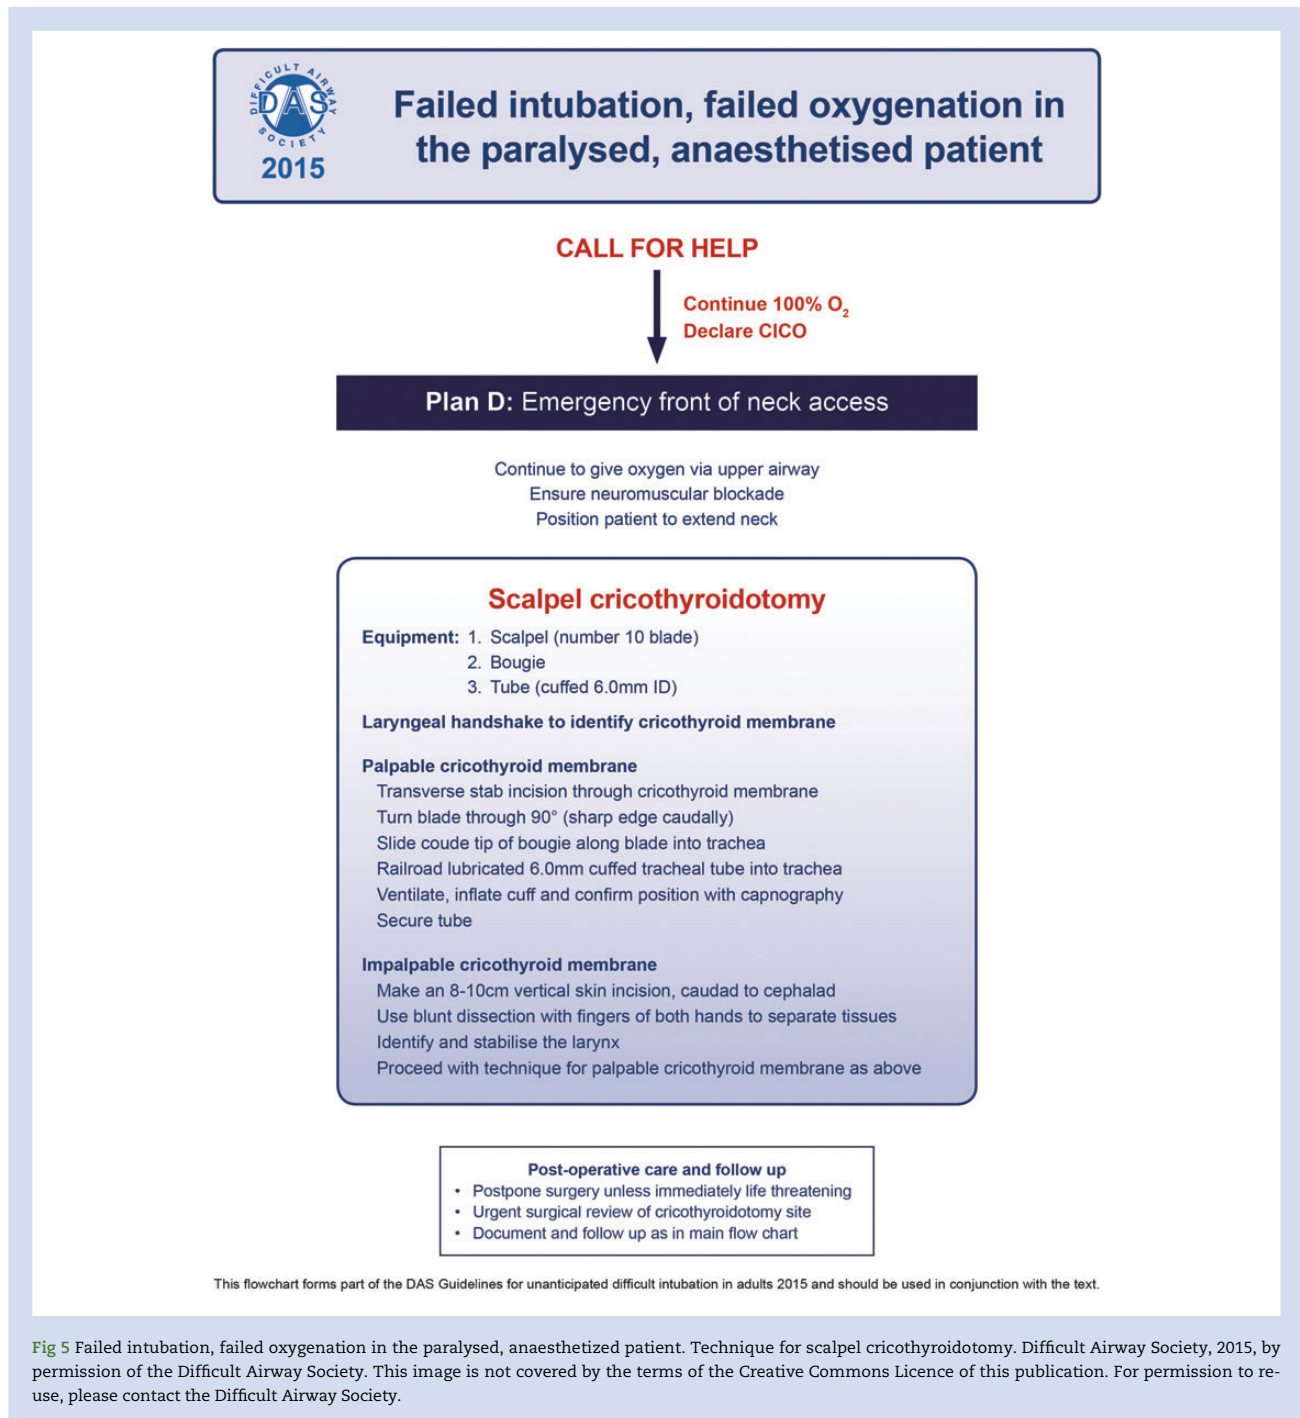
DIFFICULT AIRWAY SOCIETY
DAS
2015

Failed intubation, failed oxygenation in the paralysed, anaesthetised patient

CALL FOR HELP

Continue 100% $O_2$
Declare CICO

Plan D: Emergency front of neck access

Continue to give oxygen via upper airway
Ensure neuromuscular blockade
Position patient to extend neck

Scalpel cricothyroidotomy

Equipment: 1. Scalpel (number 10 blade)
2. Bougie
3. Tube (cuffed 6.0mm ID)

Laryngeal handshake to identify cricothyroid membrane

Palpable cricothyroid membrane
Transverse stab incision through cricothyroid membrane
Turn blade through 90° (sharp edge caudally)
Slide coude tip of bougie along blade into trachea
Railroad lubricated 6.0mm cuffed tracheal tube into trachea
Ventilate, inflate cuff and confirm position with capnography
Secure tube

Impalpable cricothyroid membrane
Make an 8-10cm vertical skin incision, caudad to cephalad
Use blunt dissection with fingers of both hands to separate tissues
Identify and stabilise the larynx
Proceed with technique for palpable cricothyroid membrane as above

Post-operative care and follow up
• Postpone surgery unless immediately life threatening
• Urgent surgical review of cricothyroidotomy site
• Document and follow up as in main flow chart

This flowchart forms part of the DAS Guidelines for unanticipated difficult intubation in adults 2015 and should be used in conjunction with the text.

Fig 5 Failed intubation, failed oxygenation in the paralysed, anaesthetized patient. Technique for scalpel cricothyroidotomy. Difficult Airway Society, 2015, by permission of the Difficult Airway Society. This image is not covered by the terms of the Creative Commons Licence of this publication. For permission to reuse, please contact the Difficult Airway Society.